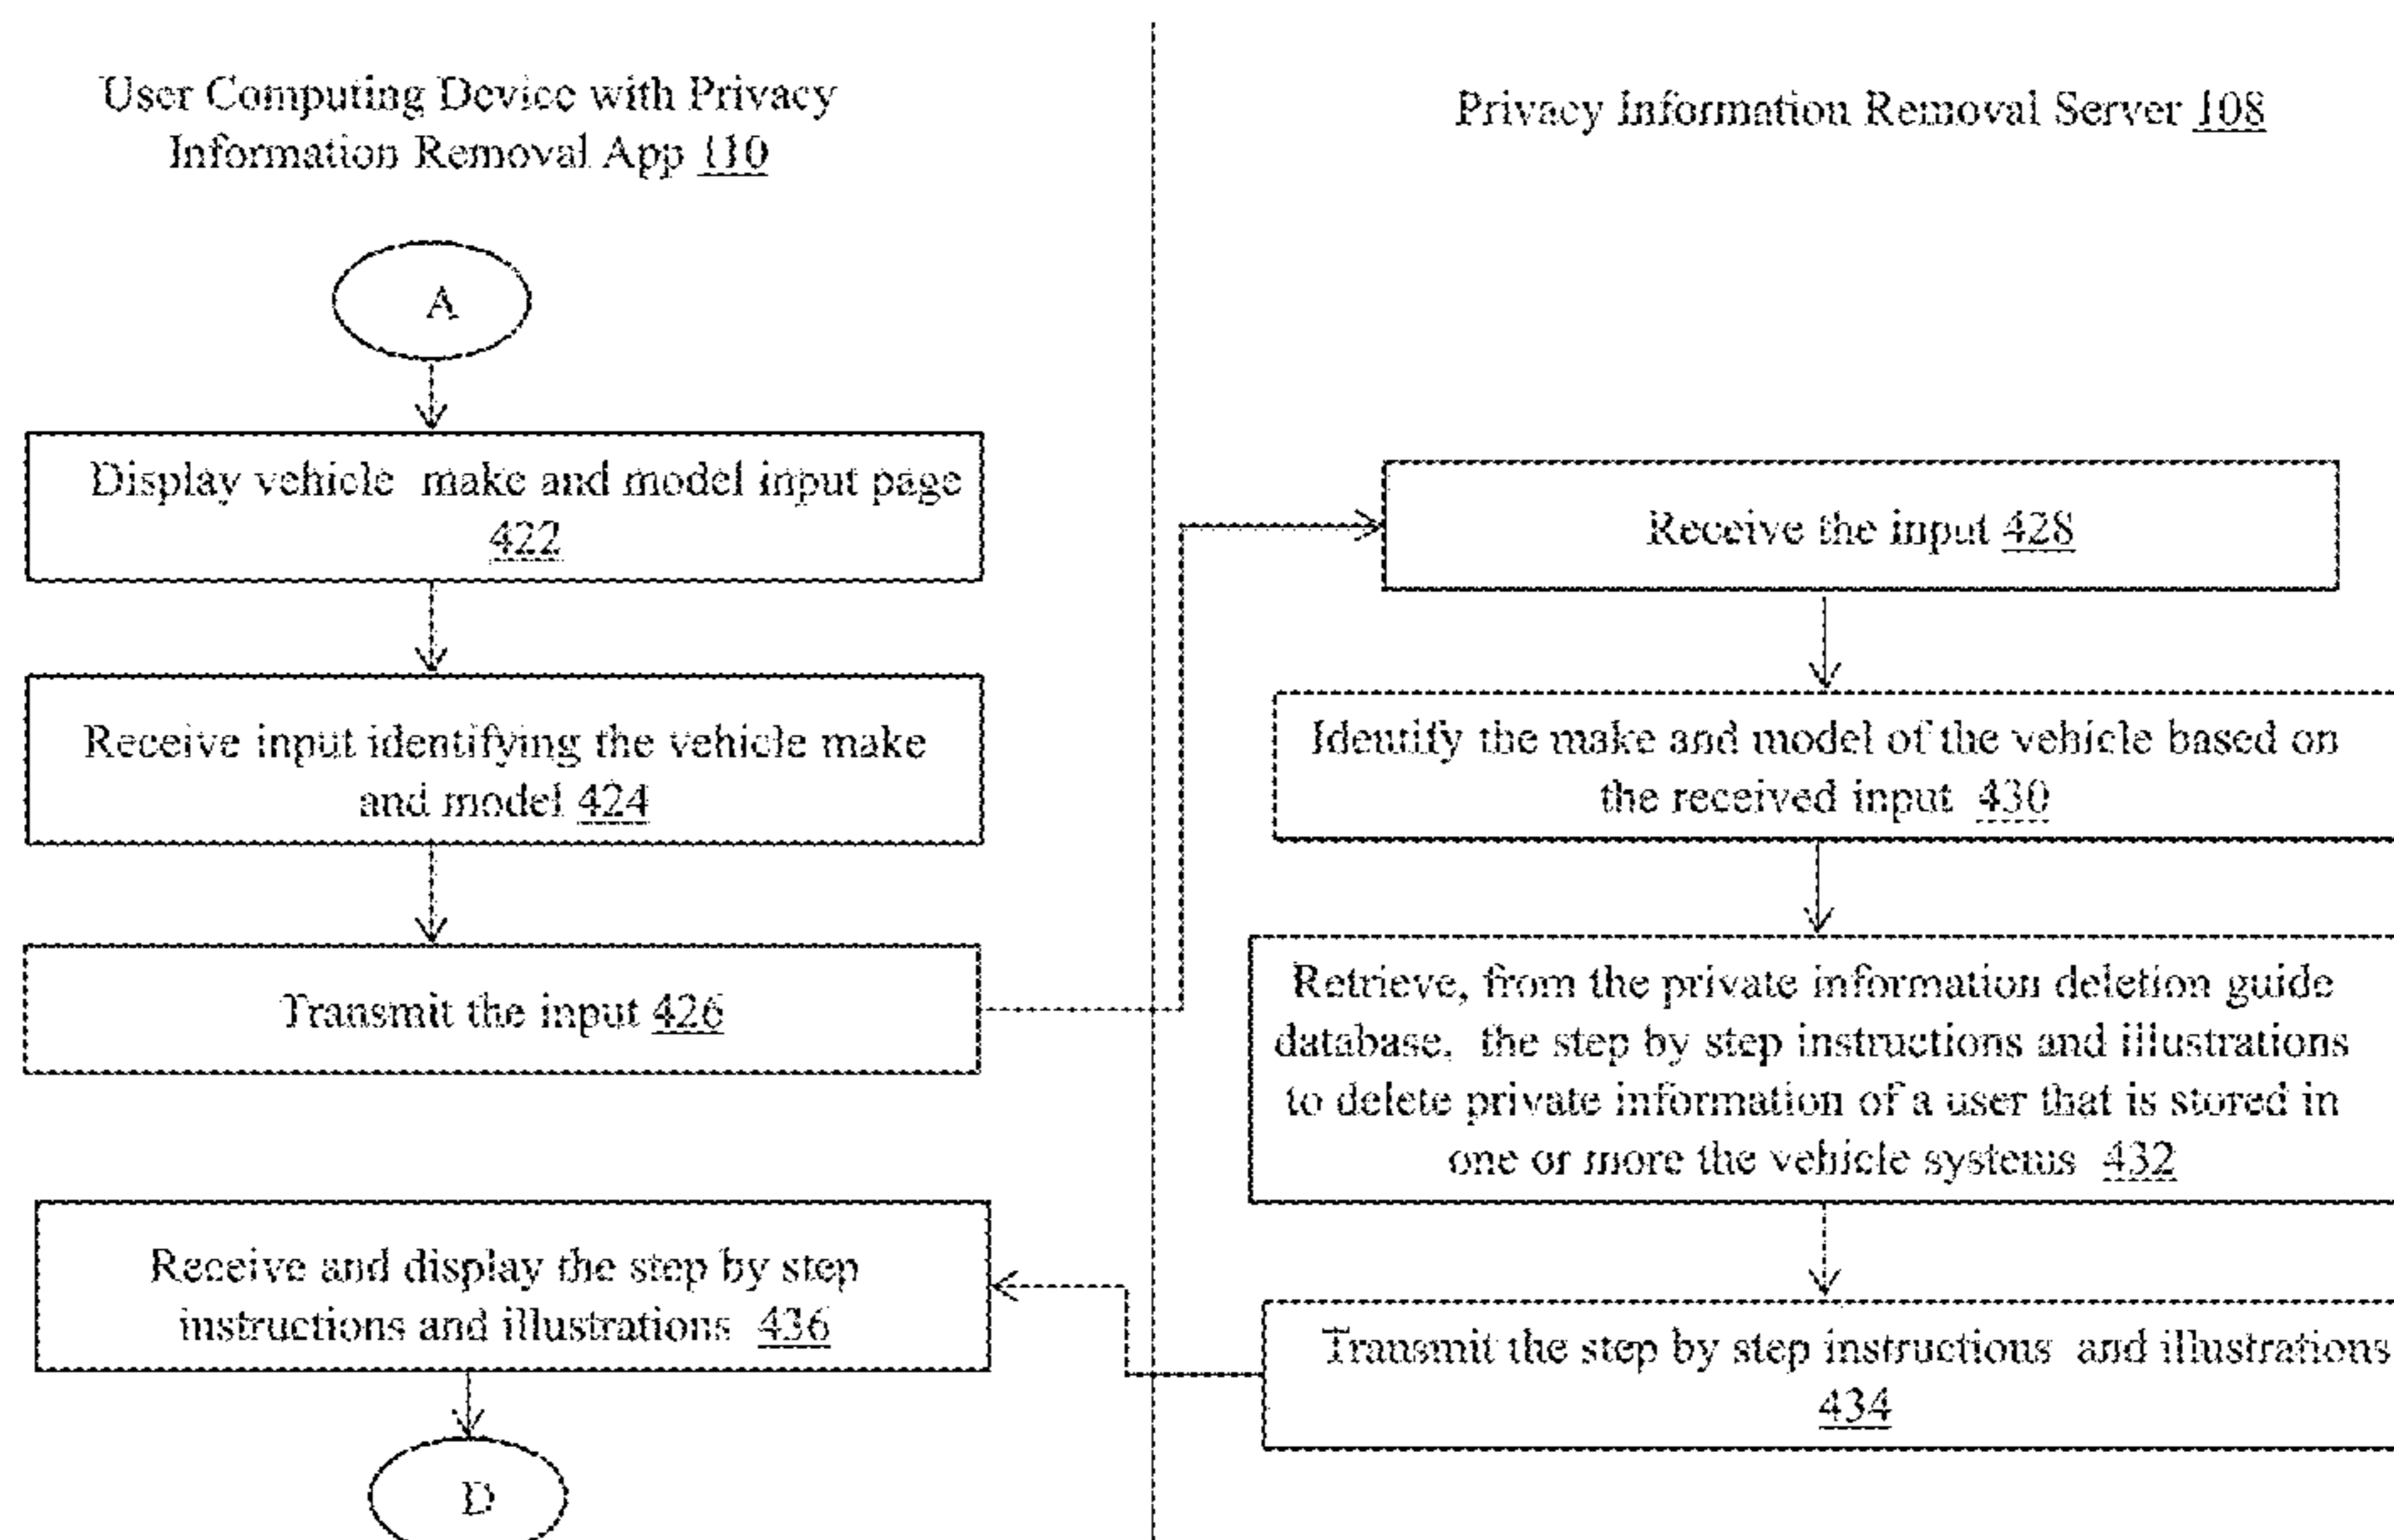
User Computing Device with Privacy Information Removal App 110

Privacy Information Removal Server 108

A

Display vehicle make and model input page 422

Receive the input 428

Receive input identifying the vehicle make and model 424

Identify the make and model of the vehicle based on the received input 430

Transmit the input 426

Retrieve, from the private information deletion guide database, the step by step instructions and illustrations to delete private information of a user that is stored in one or more the vehicle systems 432

Receive and display the step by step instructions and illustrations 436

Transmit the step by step instructions and illustrations 434

D